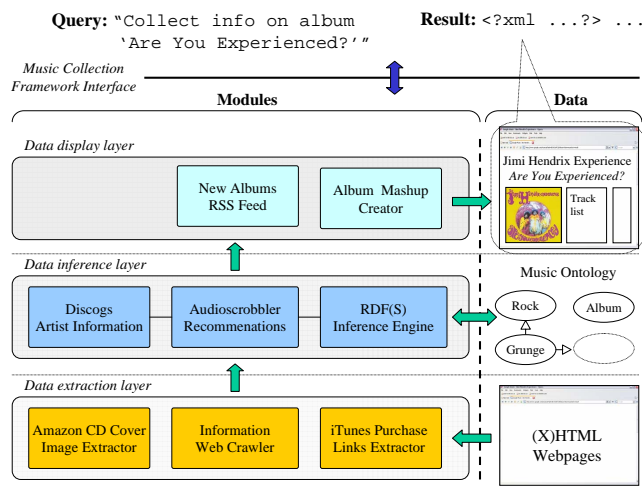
Query: "Collect info on album 'Are You Experienced?'"

Result: <?xml ...?> ...

Music Collection Framework Interface

Modules

Data

Data display layer

New Albums RSS Feed

Album Mashup Creator

Jimi Hendrix Experience
Are You Experienced?

Track list

Data inference layer

Music Ontology

Discogs Artist Information

Audioscrobbler Recommenations

RDF(S) Inference Engine

Rock

Album

Grunge

Data extraction layer

Amazon CD Cover Image Extractor

Information Web Crawler

iTunes Purchase Links Extractor

(X)HTML Webpages